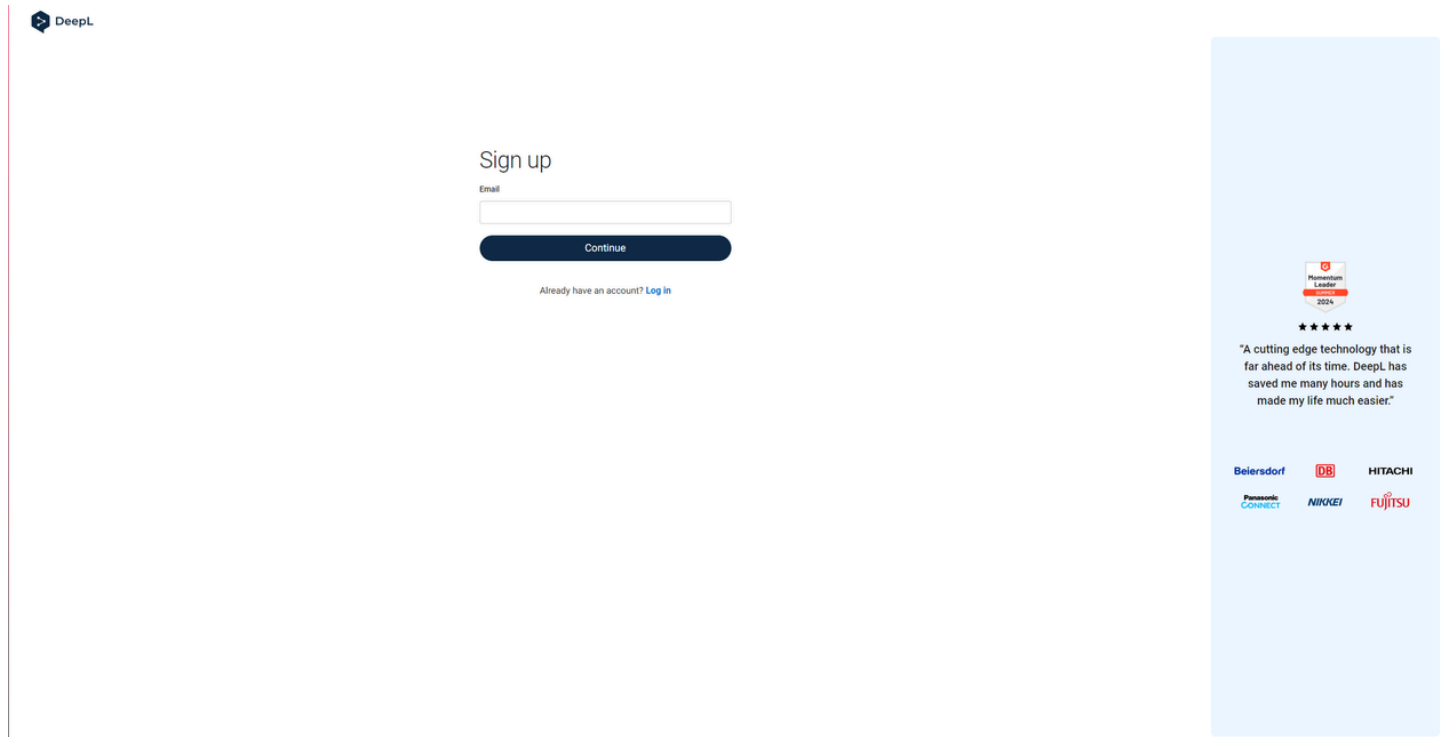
DeepL

Sign up

Email

Continue

Already have an account? Log in

Momentum Leader SUMMER 2024

★★★★★

"A cutting edge technology that is far ahead of its time. DeepL has saved me many hours and has made my life much easier."

Beiersdorf DB HITACHI
Panasonic CONNECT NIKKEI FUJITSU